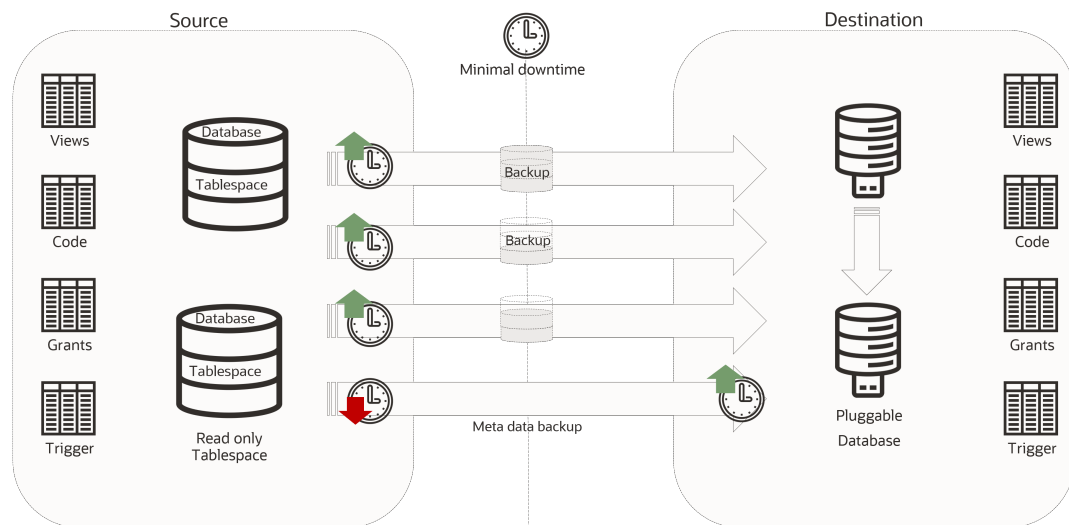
Source

Minimal downtime

Destination

Views

Database

Tablespace

Backup

Views

Code

Backup

Code

Grants

Database

Tablespace

Grants

Trigger

Read only Tablespace

Meta data backup

Pluggable Database

Trigger